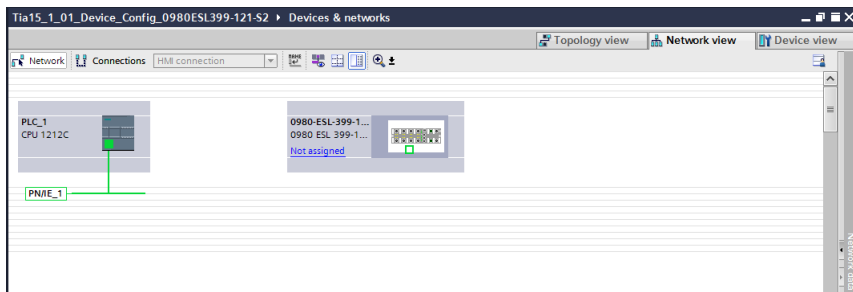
Tia15_1_01_Device_Config_0980ESL399-121-S2 ▸ Devices & networks

Topology view | Network view | Device view

Network | Connections | HMI connection

PLC_1
CPU 1212C

PN/IE_1

0980-ESL-399-1...
0980 ESL 399-1...
Not assigned

Network data